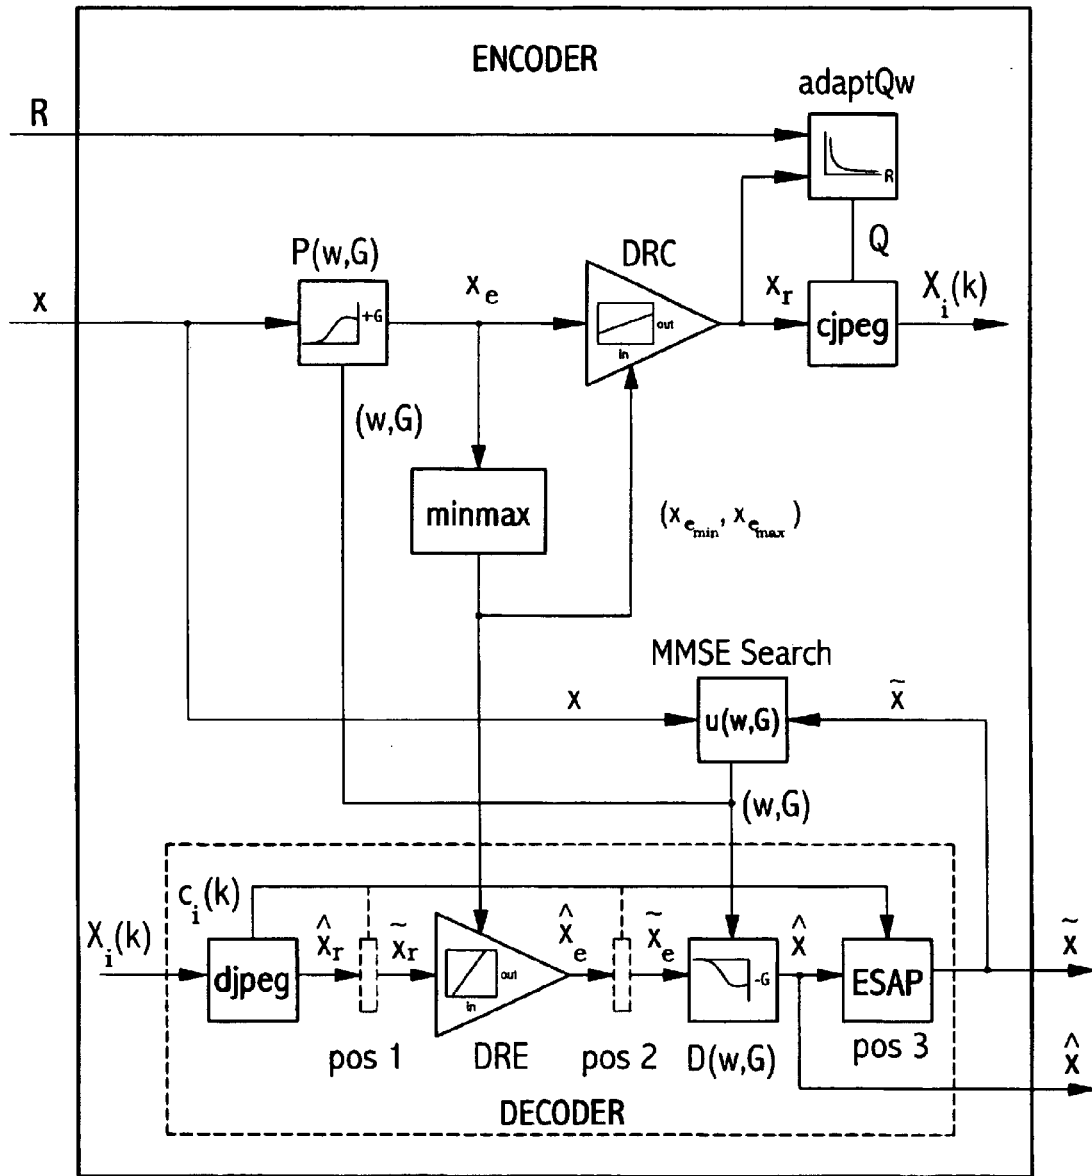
ENCODER

adaptQw

R

R

Q

P(w,G)

+G

$x_e$

DRC

out

in

$x_r$

cjpeg

$X_i(k)$

x

(w,G)

minmax

$(x_{e_{min}}, x_{e_{max}})$

MMSE Search

x

u(w,G)

$\tilde{x}$

(w,G)

$c_i(k)$

$X_i(k)$

djpeg

$\hat{x}_r$

$\tilde{x}_r$

out

in

$\hat{x}_e$

$\tilde{x}_e$

-G

$\hat{x}$

ESAP

$\tilde{x}$

pos 1

DRE

pos 2

D(w,G)

pos 3

$\hat{x}$

DECODER